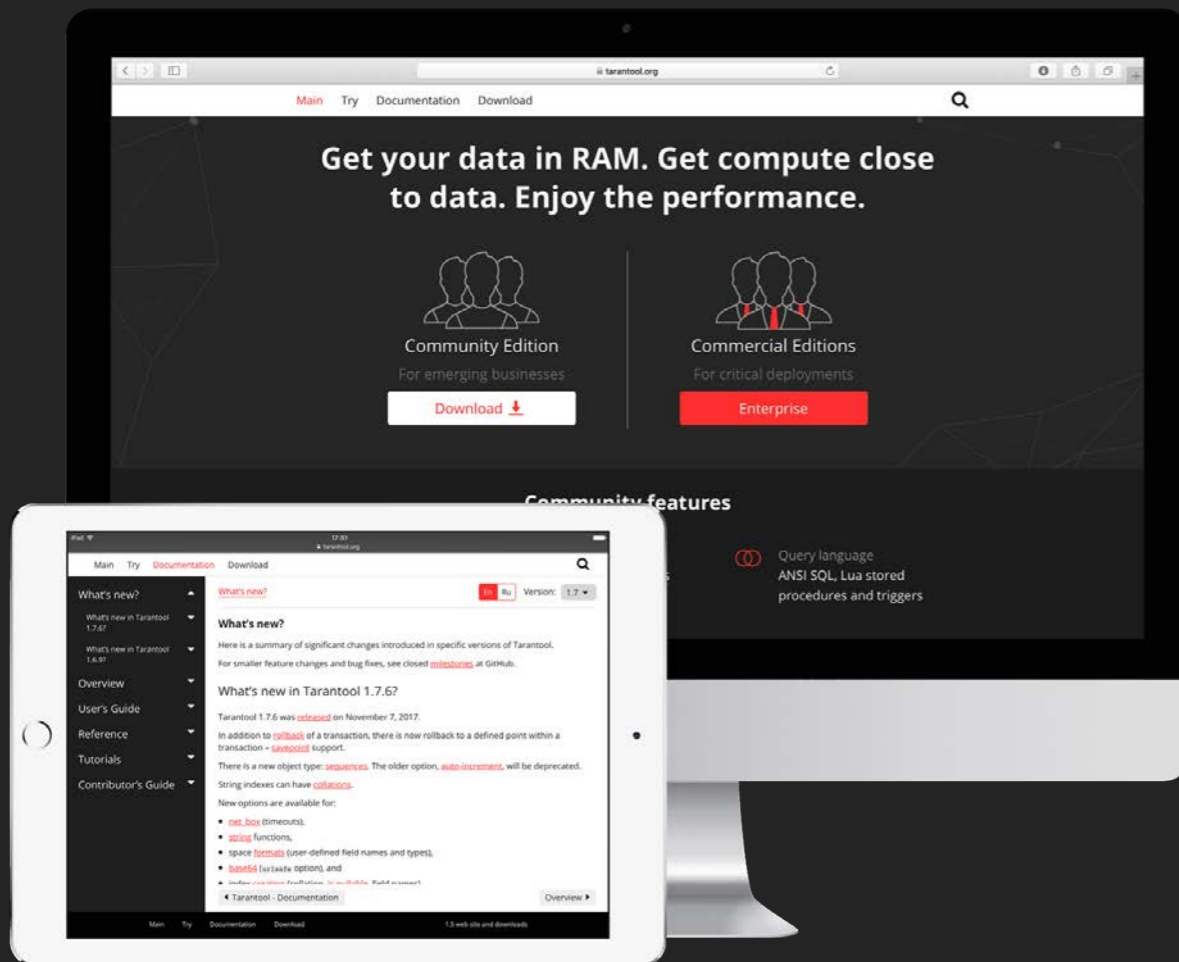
tarantool.org

Main Try Documentation Download

Get your data in RAM. Get compute close to data. Enjoy the performance.

Community Edition

For emerging businesses

Download

Commercial Editions

For critical deployments

Enterprise

Community features

Query language

ANSI SQL, Lua stored procedures and triggers

iPad 17:01
tarantool.org

Main Try Documentation Download

What's new?

What's new in Tarantool 1.7.6?

What's new in Tarantool 1.6.9?

Overview

User's Guide

Reference

Tutorials

Contributor's Guide

What's new?

En Ru Version: 1.7

What's new?

Here is a summary of significant changes introduced in specific versions of Tarantool.

For smaller feature changes and bug fixes, see closed milestones at GitHub.

What's new in Tarantool 1.7.6?

Tarantool 1.7.6 was released on November 7, 2017.

In addition to rollback of a transaction, there is now rollback to a defined point within a transaction – savepoint support.

There is a new object type: sequences. The older option, auto-increment, will be deprecated.

String indexes can have collations.

New options are available for:

- net_box (timeouts),
- string functions,
- space formats (user-defined field names and types),
- base64 (urlsafe option), and
- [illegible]

◀ Tarantool - Documentation

Overview ▶

Main Try Documentation Download

1.5 web site and downloads